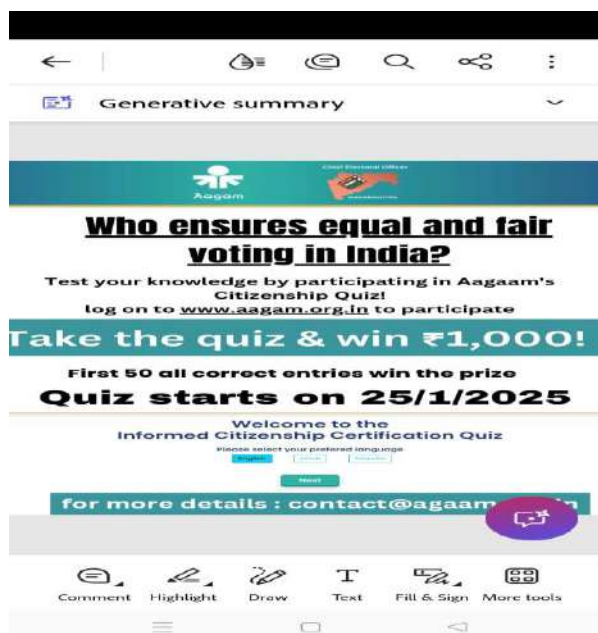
Generative summary

Aagam

Chief Electoral Officer

Who ensures equal and fair voting in India?

Test your knowledge by participating in Aagaam's Citizenship Quiz!
log on to www.aagam.org.in to participate

Take the quiz & win ₹1,000!

First 50 all correct entries win the prize

Quiz starts on 25/1/2025

Welcome to the
Informed Citizenship Certification Quiz

Please select your preferred language

English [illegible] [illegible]

Next

for more details : contact@agaam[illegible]in

Comment Highlight Draw Text Fill & Sign More tools